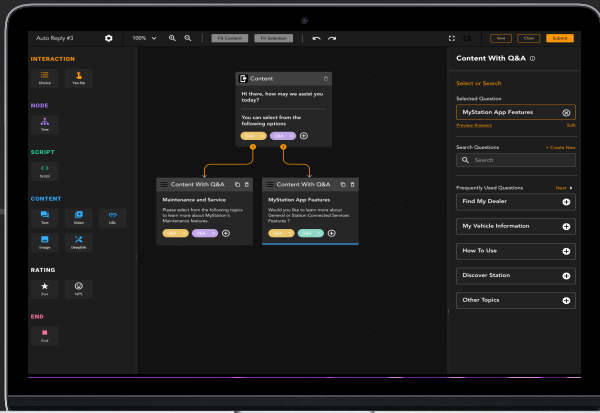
Auto Reply #3

100%

Fit Content

Fit Selection

Save

Close

Submit

INTERACTION

Choice

You Are

NODE

Tree

SCRIPT

Script

CONTENT

Text

Video

URL

Image

Deeplink

RATING

Star

NPS

END

End

Content

Hi there, how may we assist you today?

You can select from the following options

Content With Q&A

Maintenance and Service

Please select from the following topics to learn more about MyStation's Maintenance features

Content With Q&A

MyStation App Features

Would you like to learn more about General or Station Connected Services Features ?

Content With Q&A

Select or Search

Selected Question

MyStation App Features

Preview Answers

Edit

Search Questions

+ Create New

Search

Frequently Used Questions

Next

Find My Dealer

My Vehicle Information

How To Use

Discover Station

Other Topics